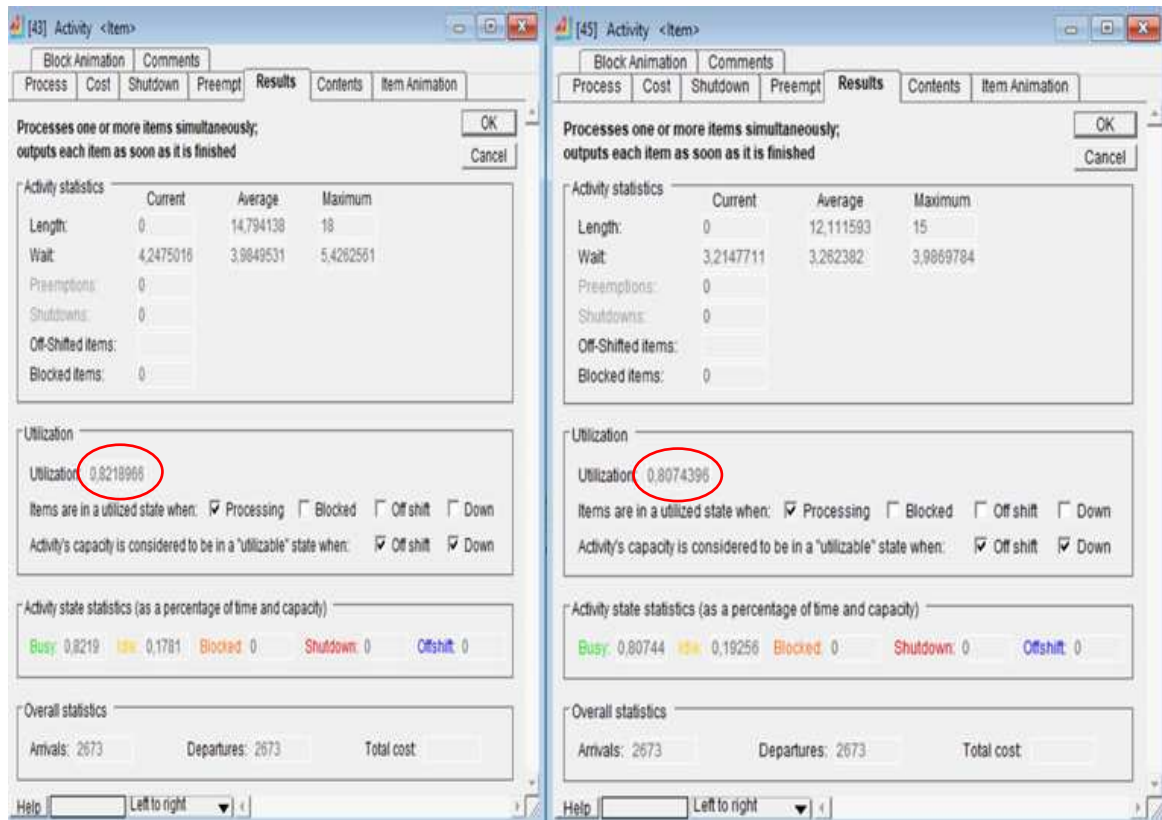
[43] Activity <Item>

Block Animation | Comments
Process | Cost | Shutdown | Preempt | Results | Contents | Item Animation

Processes one or more items simultaneously;
outputs each item as soon as it is finished

OK
Cancel

Activity statistics

| | Current | Average | Maximum |
|---|---|---|---|
| Length: | 0 | 14,794138 | 18 |
| Wait: | 4,2475016 | 3,9849531 | 5,4262561 |
| Preemptions: | 0 | | |
| Shutdowns: | 0 | | |
| Off-Shifted items: | | | |
| Blocked items: | 0 | | |

Utilization

Utilization: 0,8218966

Items are in a utilized state when: Processing Blocked Off shift Down

Activity's capacity is considered to be in a "utilizable" state when: Off shift Down

Activity state statistics (as a percentage of time and capacity)

Busy: 0,8219 Idle: 0,1781 Blocked: 0 Shutdown: 0 Offshift: 0

Overall statistics

Arrivals: 2673 Departures: 2673 Total cost:

Help Left to right

[45] Activity <Item>

Block Animation | Comments
Process | Cost | Shutdown | Preempt | Results | Contents | Item Animation

Processes one or more items simultaneously;
outputs each item as soon as it is finished

OK
Cancel

Activity statistics

| | Current | Average | Maximum |
|---|---|---|---|
| Length: | 0 | 12,111593 | 15 |
| Wait: | 3,2147711 | 3,262382 | 3,9869784 |
| Preemptions: | 0 | | |
| Shutdowns: | 0 | | |
| Off-Shifted items: | | | |
| Blocked items: | 0 | | |

Utilization

Utilization: 0,8074396

Items are in a utilized state when: Processing Blocked Off shift Down

Activity's capacity is considered to be in a "utilizable" state when: Off shift Down

Activity state statistics (as a percentage of time and capacity)

Busy: 0,80744 Idle: 0,19256 Blocked: 0 Shutdown: 0 Offshift: 0

Overall statistics

Arrivals: 2673 Departures: 2673 Total cost:

Help Left to right